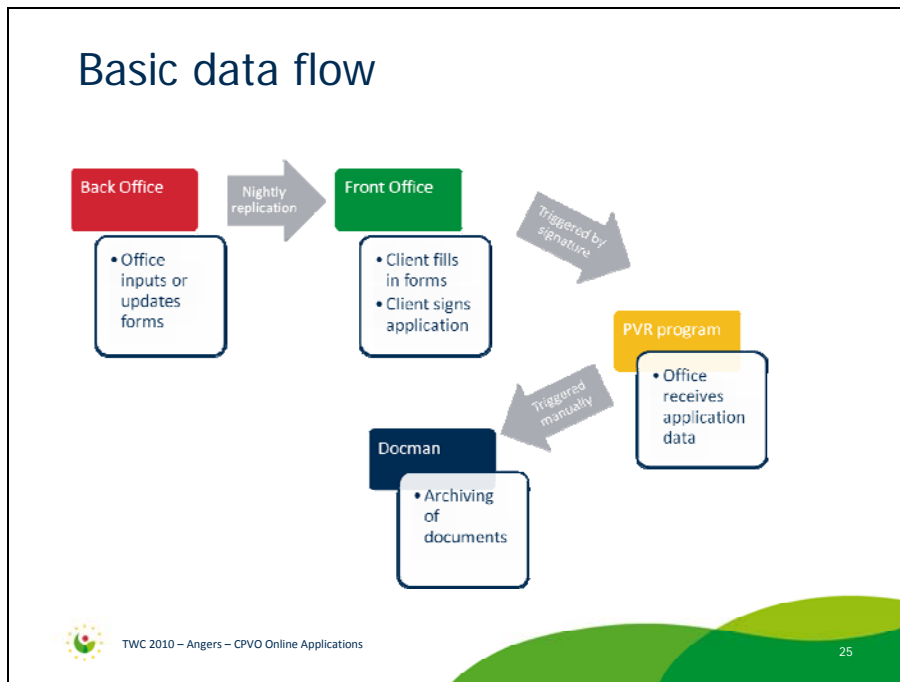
Basic data flow

Back Office

• Office inputs or updates forms

Nightly replication

Front Office

• Client fills in forms
• Client signs application

Triggered by signature

PVR program

• Office receives application data

Triggered manually

Docman

• Archiving of documents

TWC 2010 – Angers – CPVO Online Applications

25